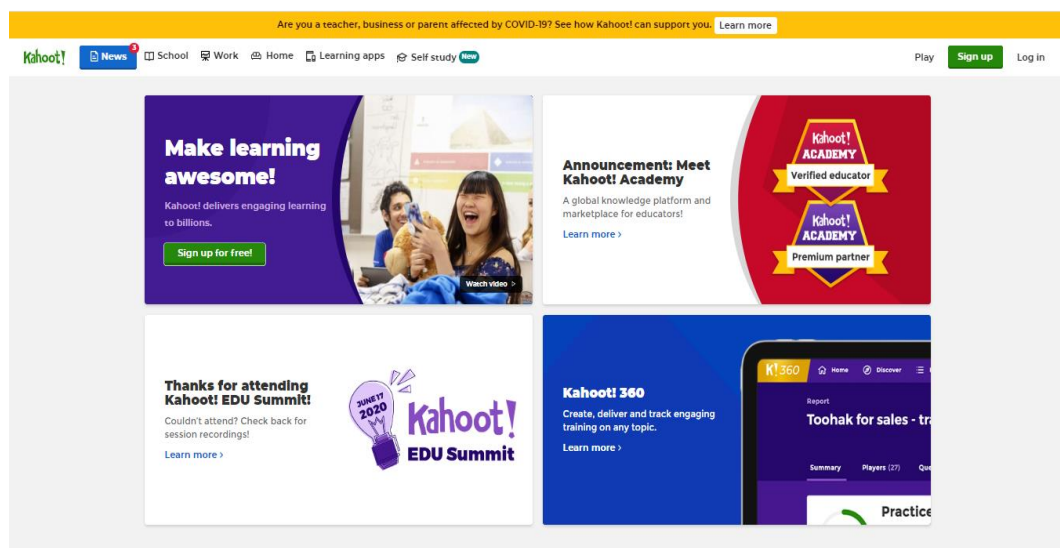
Are you a teacher, business or parent affected by COVID-19? See how Kahoot! can support you. Learn more

Kahoot! News 3 School Work Home Learning apps Self study New

Play Sign up Log in

Make learning awesome!

Kahoot! delivers engaging learning to billions.

Sign up for free!

Watch video

Announcement: Meet Kahoot! Academy

A global knowledge platform and marketplace for educators!

Learn more

Kahoot! ACADEMY Verified educator

Kahoot! ACADEMY Premium partner

Thanks for attending Kahoot! EDU Summit!

Couldn't attend? Check back for session recordings!

Learn more

JUNE 17 2020

Kahoot! EDU Summit

Kahoot! 360

Create, deliver and track engaging training on any topic.

Learn more

K!360 Home Discover

Report

Toohak for sales - tr

Summary Players (27) Qu

Practice